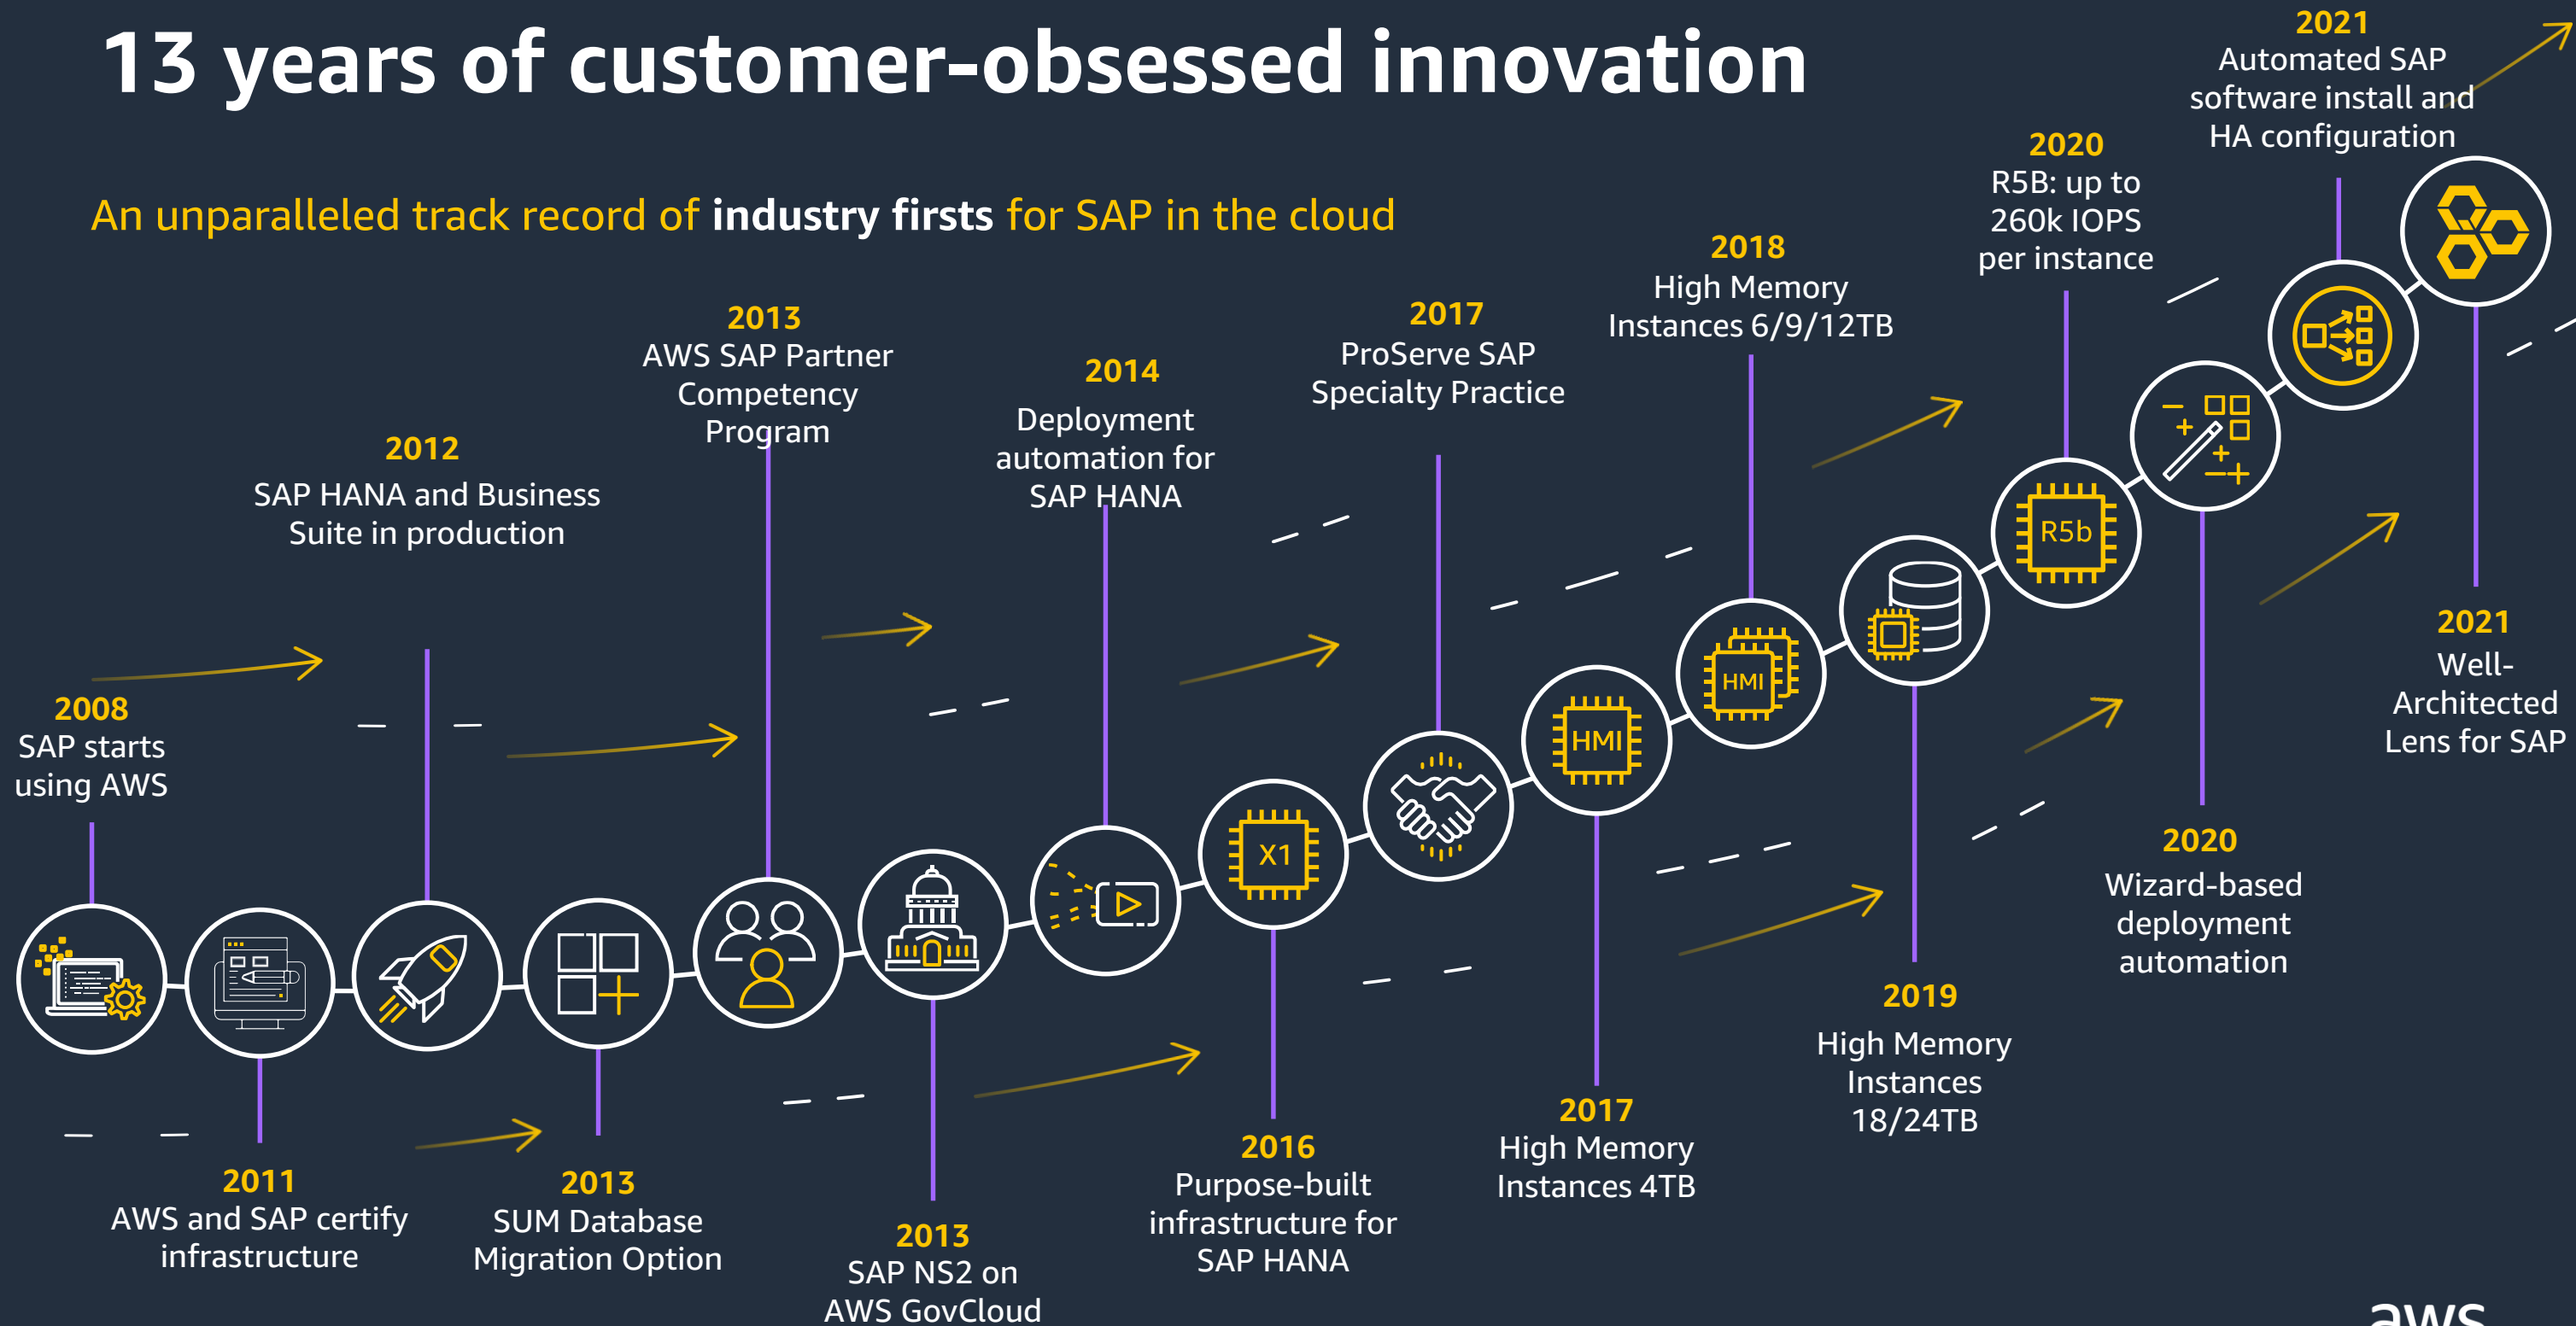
13 years of customer-obsessed innovation

An unparalleled track record of industry firsts for SAP in the cloud

2008
SAP starts using AWS

2011
AWS and SAP certify infrastructure

2012
SAP HANA and Business Suite in production

2013
SUM Database Migration Option

2013
AWS SAP Partner Competency Program

2013
SAP NS2 on AWS GovCloud

2014
Deployment automation for SAP HANA

2016
Purpose-built infrastructure for SAP HANA

2017
ProServe SAP Specialty Practice

2017
High Memory Instances 4TB

2018
High Memory Instances 6/9/12TB

2019
High Memory Instances 18/24TB

2020
R5B: up to 260k IOPS per instance

2020
Wizard-based deployment automation

2021
Automated SAP software install and HA configuration

2021
Well-Architected Lens for SAP

X1

HMI

HMI

R5b

aws